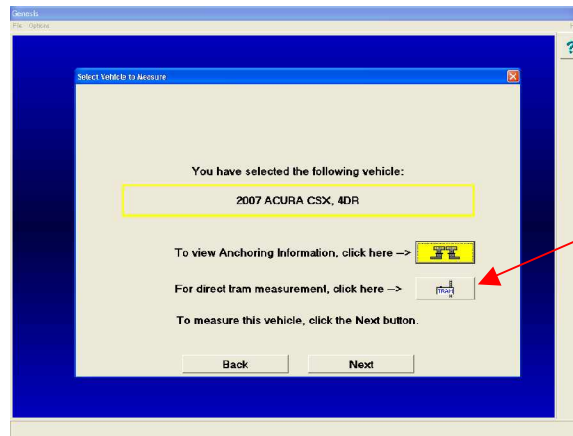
Genesis
File Options

Select Vehicle to Measure

You have selected the following vehicle:

2007 ACURA CSX, 4DR

To view Anchoring Information, click here -->

For direct tram measurement, click here -->

To measure this vehicle, click the Next button.

Back

Next